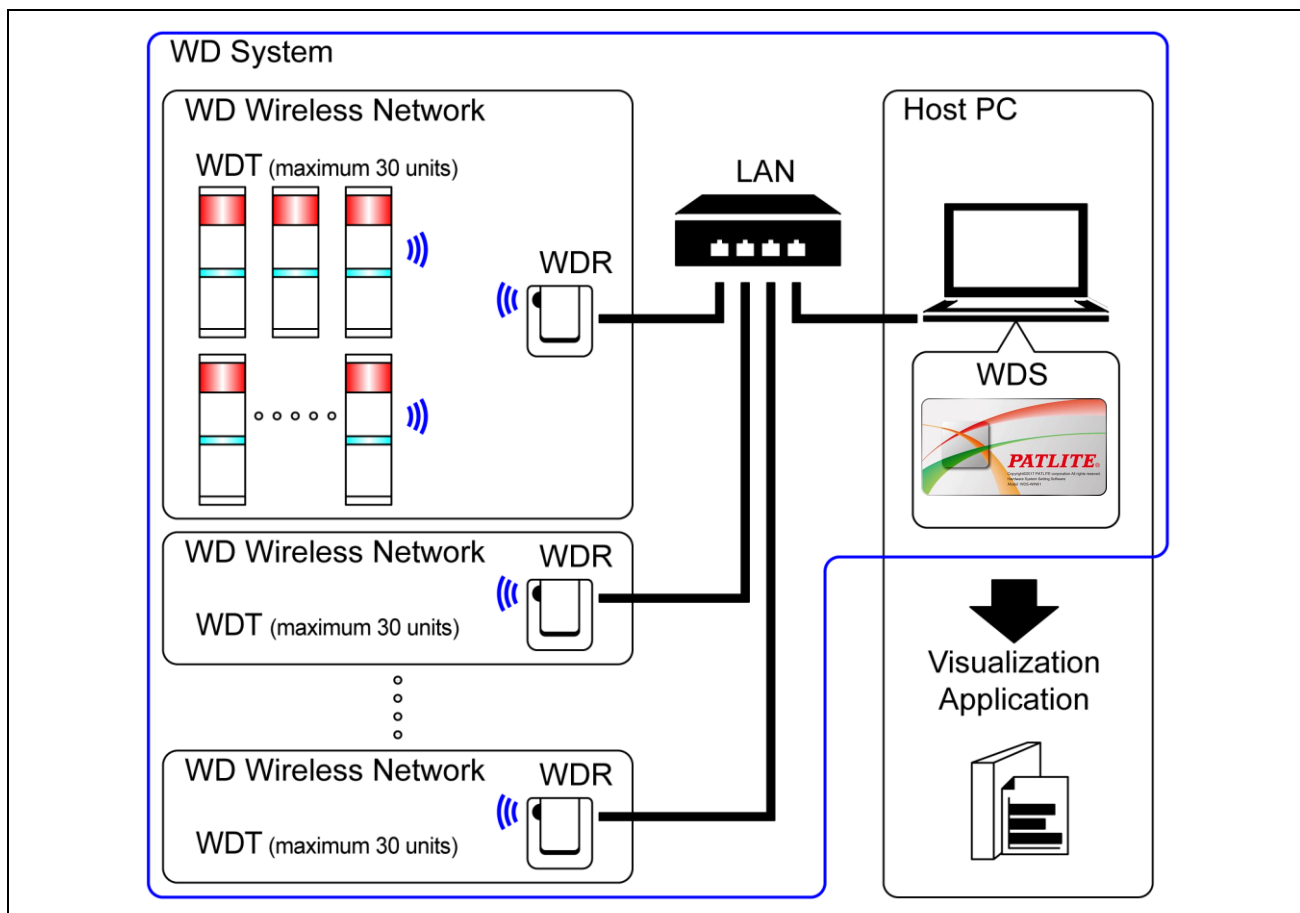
WD System

WD Wireless Network

WDT (maximum 30 units)

WDR

LAN

Host PC

WDS

PATLITE

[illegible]

WD Wireless Network

WDR

WDT (maximum 30 units)

Visualization Application

WD Wireless Network

WDR

WDT (maximum 30 units)